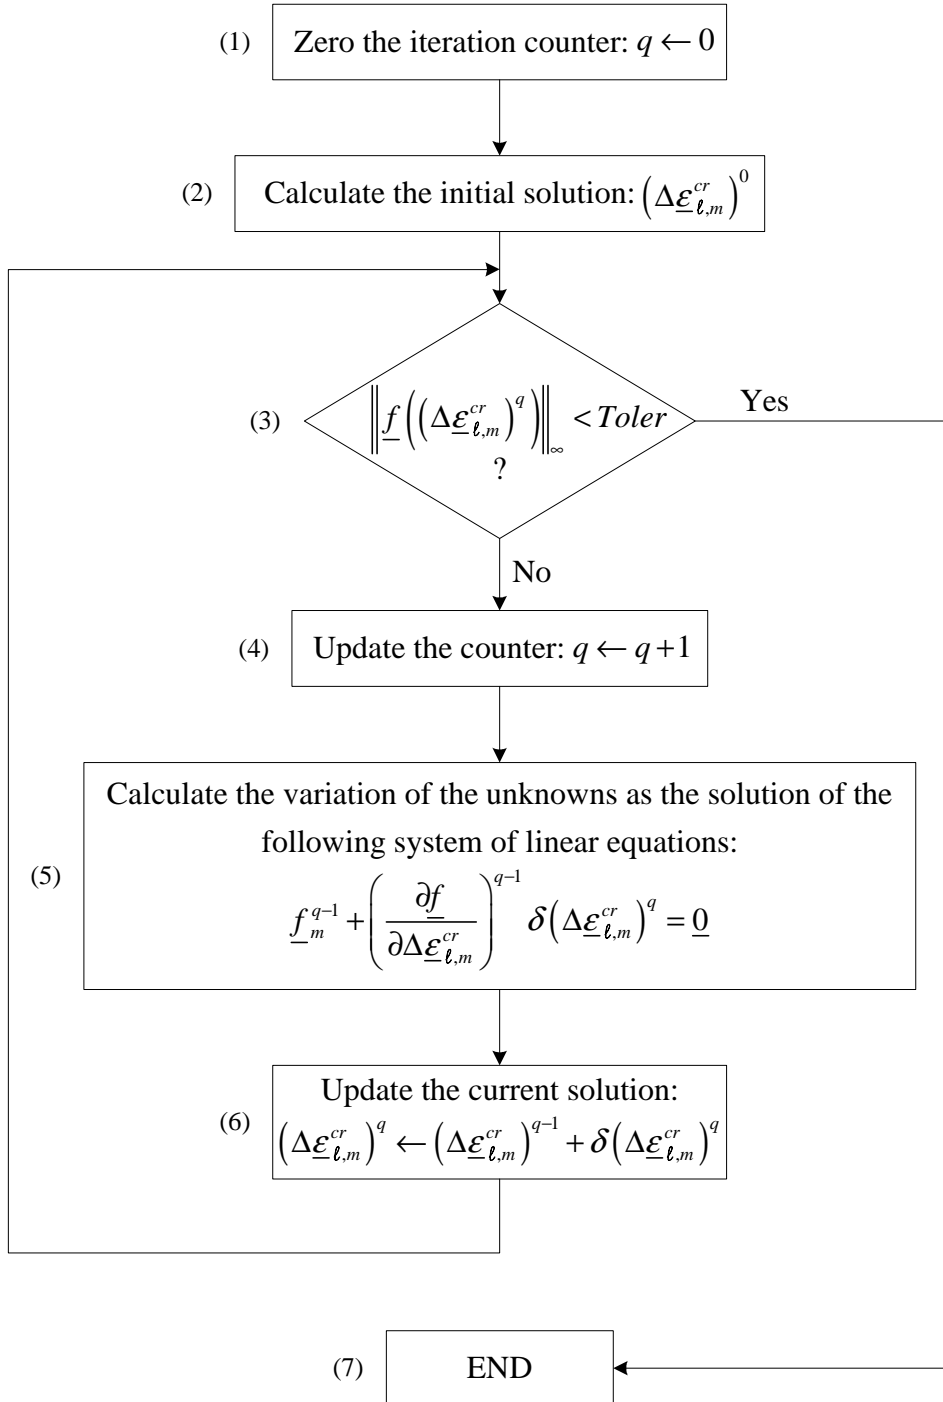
(1) Zero the iteration counter: $q \leftarrow 0$

(2) Calculate the initial solution: $\left(\Delta\underline{\varepsilon}_{\ell,m}^{cr}\right)^0$

(3) $\left\|\underline{f}\left(\left(\Delta\underline{\varepsilon}_{\ell,m}^{cr}\right)^q\right)\right\|_\infty < Toler$ ?

Yes

No

(4) Update the counter: $q \leftarrow q+1$

(5) Calculate the variation of the unknowns as the solution of the following system of linear equations:
$\underline{f}_m^{q-1} + \left(\frac{\partial \underline{f}}{\partial \Delta\underline{\varepsilon}_{\ell,m}^{cr}}\right)^{q-1} \delta\left(\Delta\underline{\varepsilon}_{\ell,m}^{cr}\right)^q = \underline{0}$

(6) Update the current solution:
$\left(\Delta\underline{\varepsilon}_{\ell,m}^{cr}\right)^q \leftarrow \left(\Delta\underline{\varepsilon}_{\ell,m}^{cr}\right)^{q-1} + \delta\left(\Delta\underline{\varepsilon}_{\ell,m}^{cr}\right)^q$

(7) END